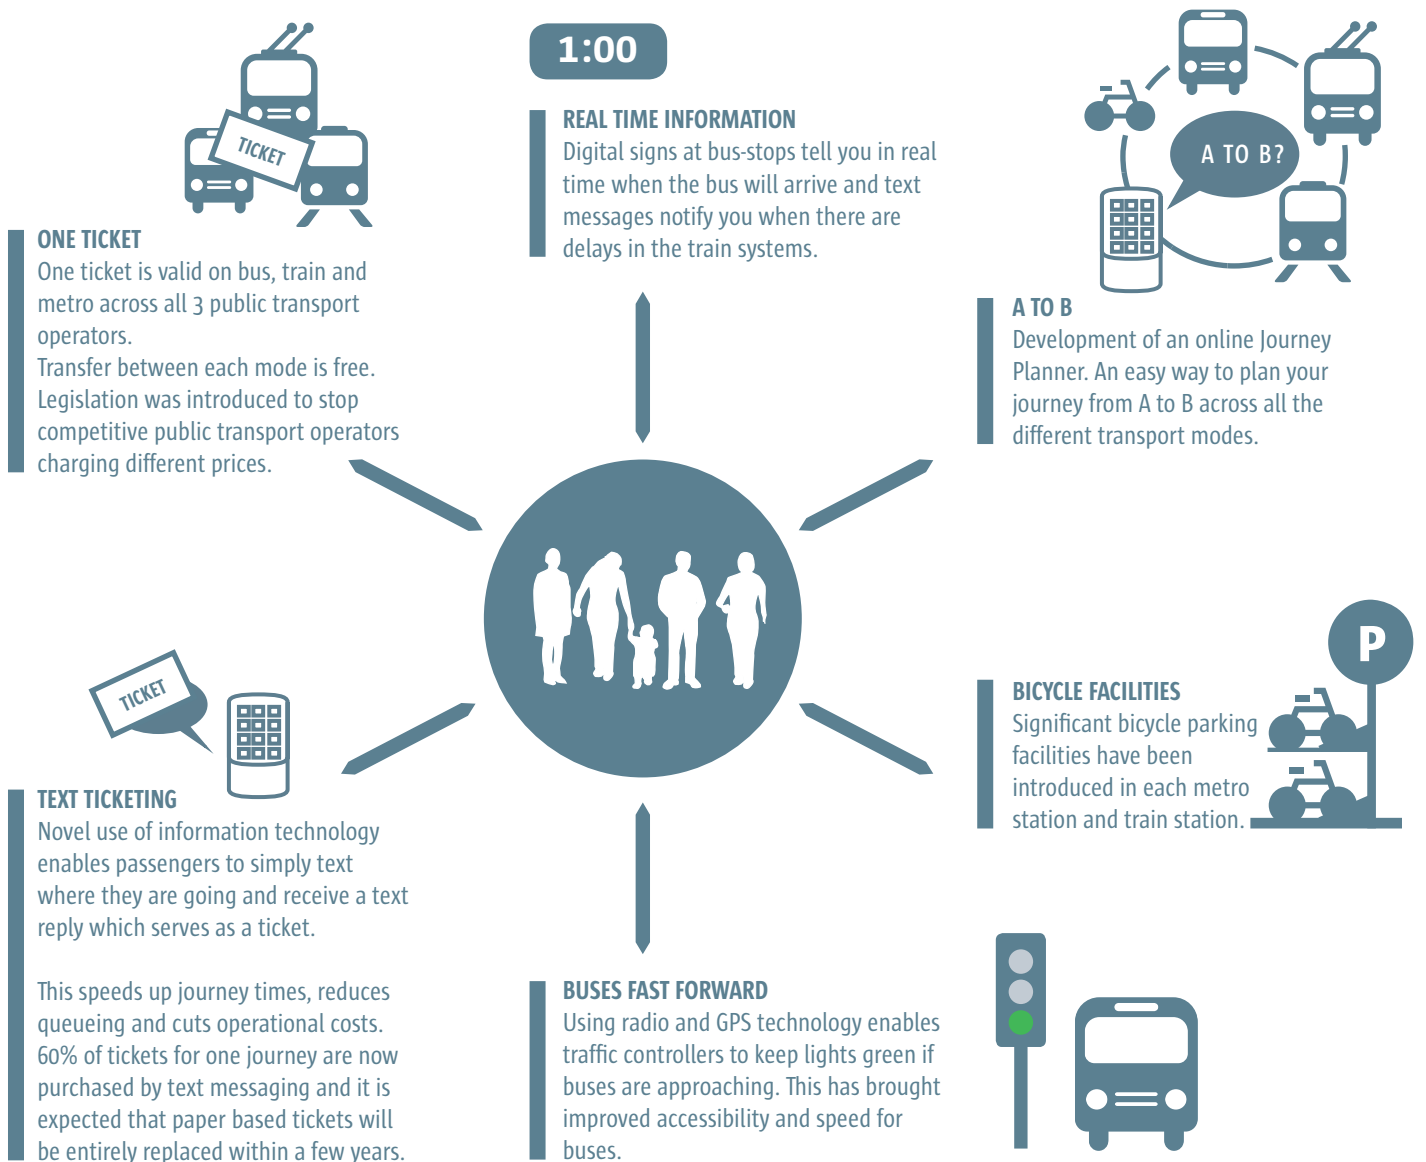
TICKET

ONE TICKET
One ticket is valid on bus, train and metro across all 3 public transport operators.
Transfer between each mode is free. Legislation was introduced to stop competitive public transport operators charging different prices.

1:00

REAL TIME INFORMATION
Digital signs at bus-stops tell you in real time when the bus will arrive and text messages notify you when there are delays in the train systems.

A TO B?

A TO B
Development of an online Journey Planner. An easy way to plan your journey from A to B across all the different transport modes.

TICKET

TEXT TICKETING
Novel use of information technology enables passengers to simply text where they are going and receive a text reply which serves as a ticket.

This speeds up journey times, reduces queueing and cuts operational costs. 60% of tickets for one journey are now purchased by text messaging and it is expected that paper based tickets will be entirely replaced within a few years.

P

BICYCLE FACILITIES
Significant bicycle parking facilities have been introduced in each metro station and train station.

BUSES FAST FORWARD
Using radio and GPS technology enables traffic controllers to keep lights green if buses are approaching. This has brought improved accessibility and speed for buses.